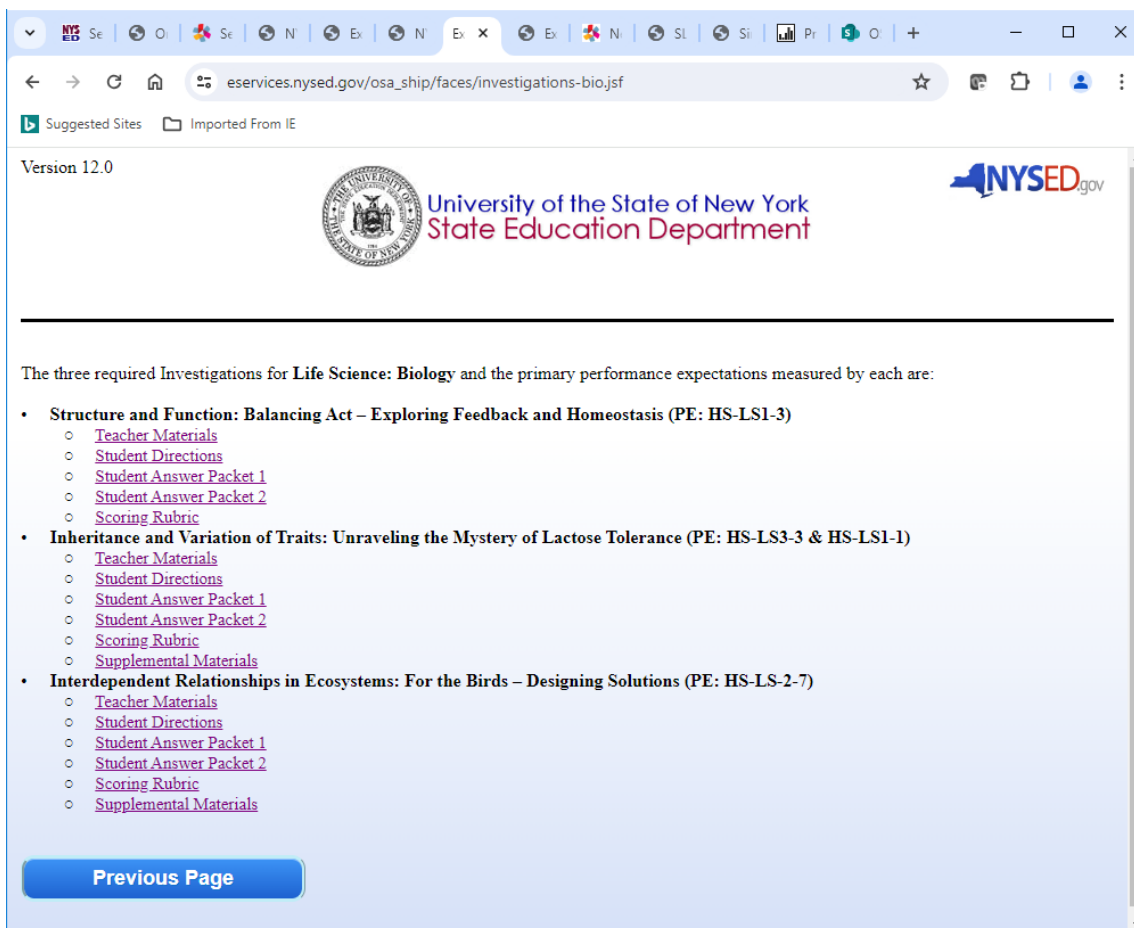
Se O Se N Ex N Ex Ex Ne SL Si Pr O +

eservices.nysed.gov/osa_ship/faces/investigations-bio.jsf

Suggested Sites Imported From IE

Version 12.0

University of the State of New York
State Education Department

NYSED.gov

The three required Investigations for **Life Science: Biology** and the primary performance expectations measured by each are:

- **Structure and Function: Balancing Act – Exploring Feedback and Homeostasis (PE: HS-LS1-3)**
  - Teacher Materials
  - Student Directions
  - Student Answer Packet 1
  - Student Answer Packet 2
  - Scoring Rubric
- **Inheritance and Variation of Traits: Unraveling the Mystery of Lactose Tolerance (PE: HS-LS3-3 & HS-LS1-1)**
  - Teacher Materials
  - Student Directions
  - Student Answer Packet 1
  - Student Answer Packet 2
  - Scoring Rubric
  - Supplemental Materials
- **Interdependent Relationships in Ecosystems: For the Birds – Designing Solutions (PE: HS-LS-2-7)**
  - Teacher Materials
  - Student Directions
  - Student Answer Packet 1
  - Student Answer Packet 2
  - Scoring Rubric
  - Supplemental Materials

Previous Page